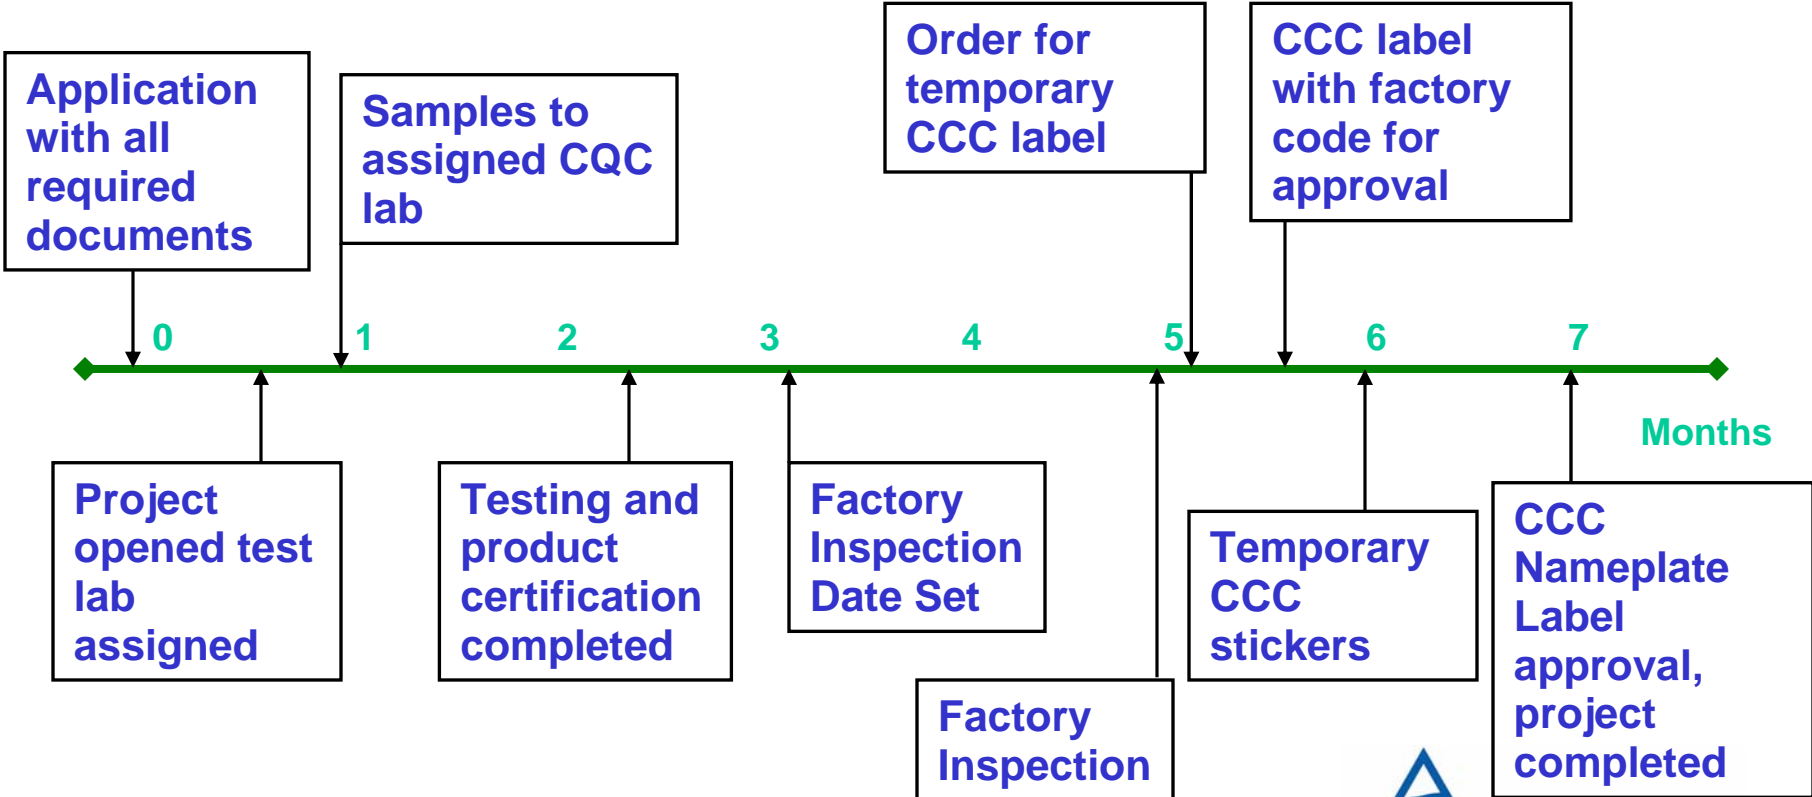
Application with all required documents

Samples to assigned CQC lab

Order for temporary CCC label

CCC label with factory code for approval

0 1 2 3 4 5 6 7

Months

Project opened test lab assigned

Testing and product certification completed

Factory Inspection Date Set

Factory Inspection

Temporary CCC stickers

CCC Nameplate Label approval, project completed